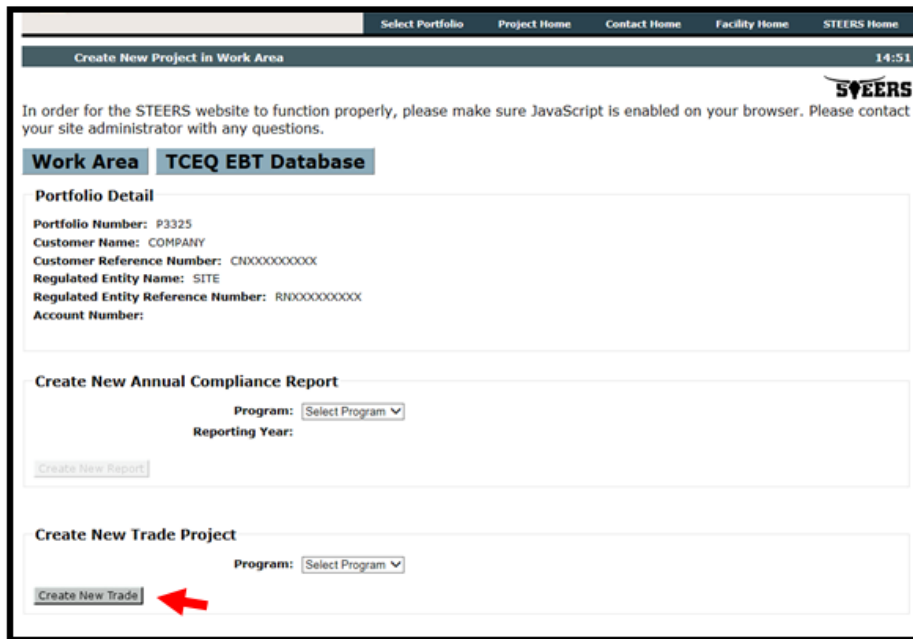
Select Portfolio | Project Home | Contact Home | Facility Home | STEERS Home

Create New Project in Work Area

14:51

STEERS

In order for the STEERS website to function properly, please make sure JavaScript is enabled on your browser. Please contact your site administrator with any questions.

Work Area | TCEQ EBT Database

Portfolio Detail

Portfolio Number: P3325
Customer Name: COMPANY
Customer Reference Number: CNXXXXXXXXX
Regulated Entity Name: SITE
Regulated Entity Reference Number: RNXXXXXXXXX
Account Number:

Create New Annual Compliance Report

Program: Select Program
Reporting Year:

Create New Report

Create New Trade Project

Program: Select Program

Create New Trade